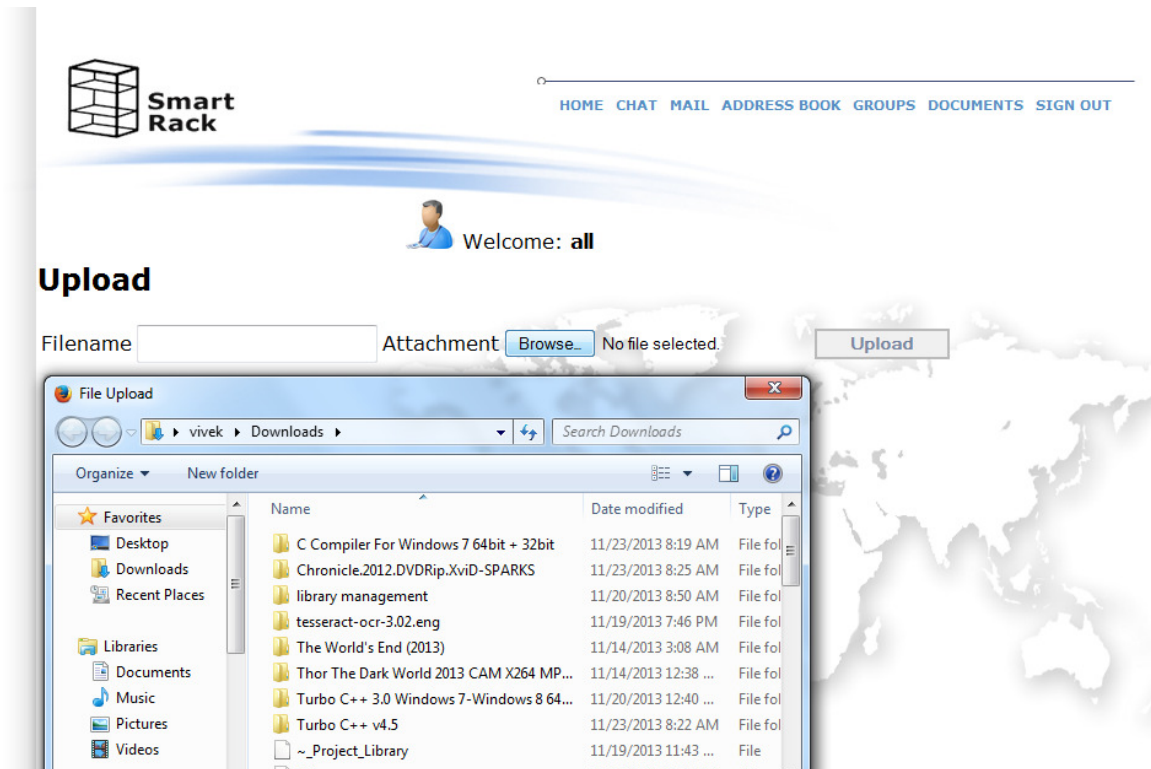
Smart Rack

HOME CHAT MAIL ADDRESS BOOK GROUPS DOCUMENTS SIGN OUT

Welcome: **all**

# Upload

Filename Attachment Browse... No file selected. Upload

File Upload

vivek ▸ Downloads ▸

Search Downloads

Organize ▾ New folder

Favorites
Desktop
Downloads
Recent Places

Libraries
Documents
Music
Pictures
Videos

| Name | Date modified | Type |
|---|---|---|
| C Compiler For Windows 7 64bit + 32bit | 11/23/2013 8:19 AM | File fol |
| Chronicle.2012.DVDRip.XviD-SPARKS | 11/23/2013 8:25 AM | File fol |
| library management | 11/20/2013 8:50 AM | File fol |
| tesseract-ocr-3.02.eng | 11/19/2013 7:46 PM | File fol |
| The World's End (2013) | 11/14/2013 3:08 AM | File fol |
| Thor The Dark World 2013 CAM X264 MP... | 11/14/2013 12:38 ... | File fol |
| Turbo C++ 3.0 Windows 7-Windows 8 64... | 11/20/2013 12:40 ... | File fol |
| Turbo C++ v4.5 | 11/23/2013 8:22 AM | File fol |
| ~_Project_Library | 11/19/2013 11:43 ... | File |